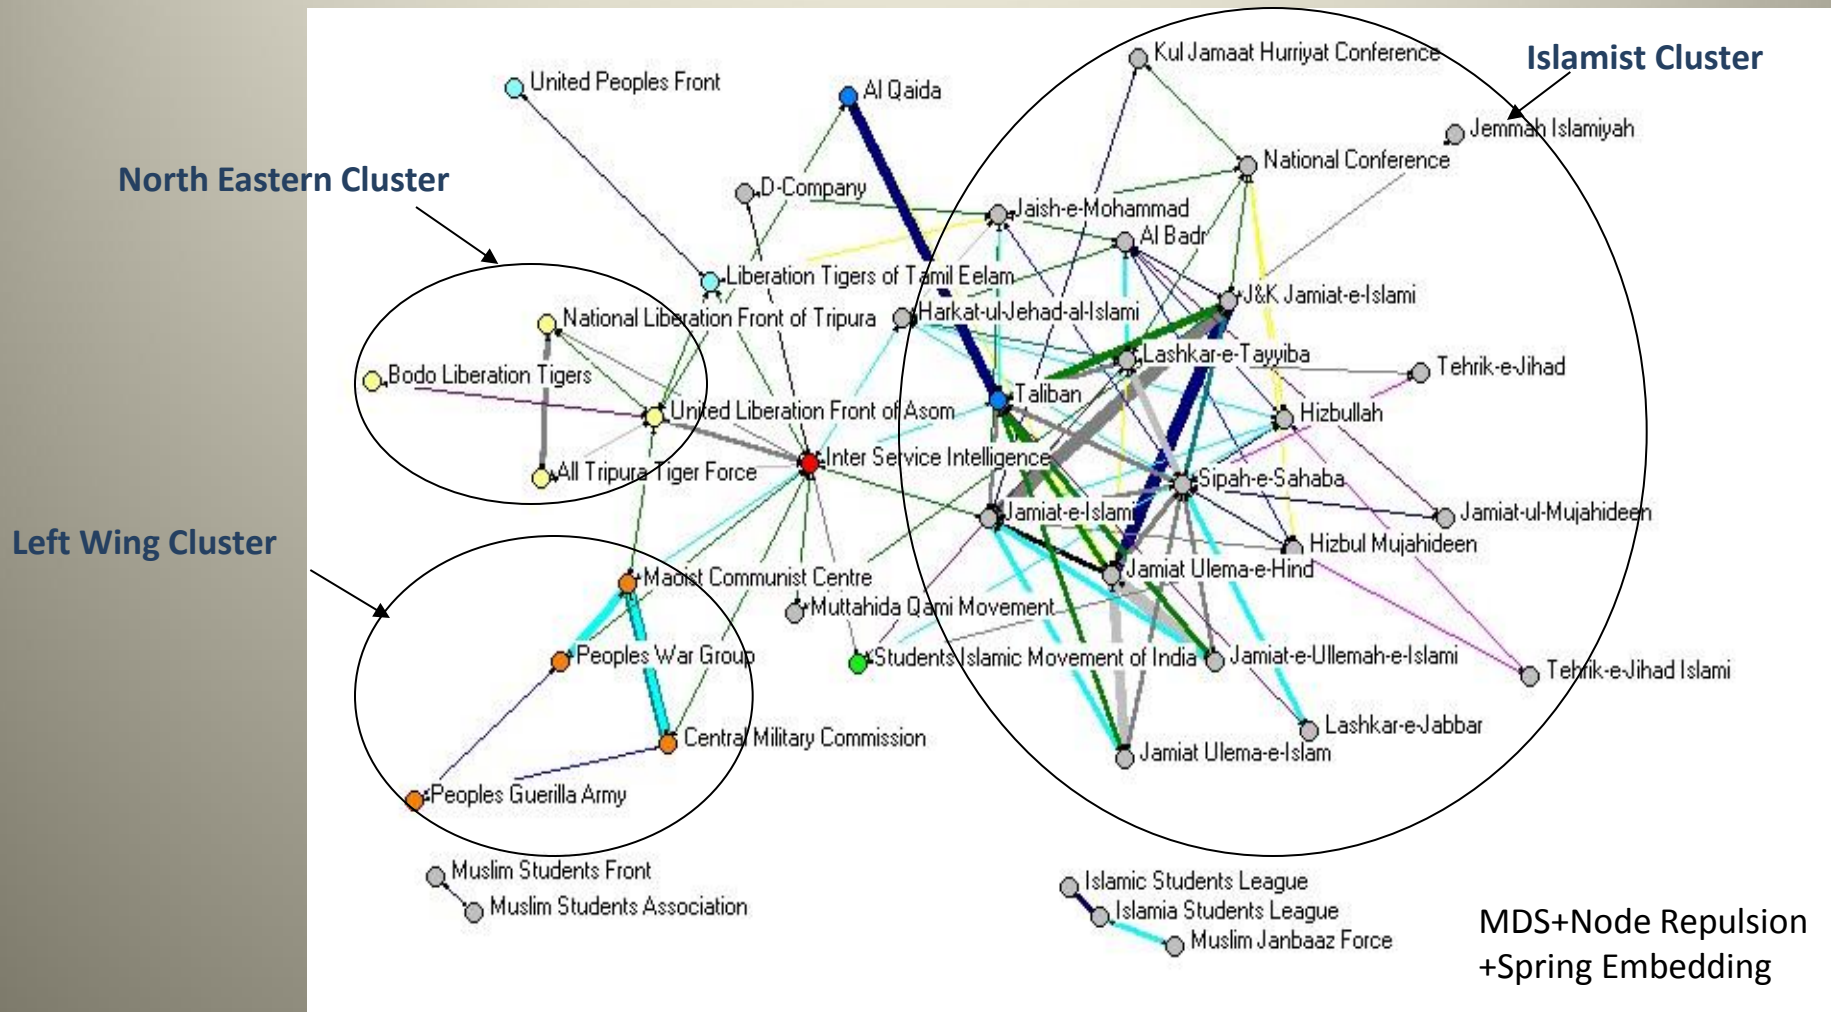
Islamist Cluster

North Eastern Cluster

Left Wing Cluster

United Peoples Front
Al Qaida
Kul Jamaat Hurriyat Conference
Jemmah Islamiyah
National Conference
D-Company
Jaish-e-Mohammad
Al Badr
Liberation Tigers of Tamil Eelam
J&K Jamiat-e-Islami
National Liberation Front of Tripura
Harkat-ul-Jehad-al-Islami
Lashkar-e-Tayyiba
Bodo Liberation Tigers
Tehrik-e-Jihad
Taliban
United Liberation Front of Asom
Hizbullah
Inter Service Intelligence
All Tripura Tiger Force
Sipah-e-Sahaba
Jamiat-e-Islami
Jamiat-ul-Mujahideen
Hizbul Mujahideen
Jamiat Ulema-e-Hind
Maoist Communist Centre
Muttahida Qami Movement
Peoples War Group
Students Islamic Movement of India
Jamiat-e-Ullemah-e-Islami
Tehrik-e-Jihad Islami
Lashkar-e-Jabbar
Central Military Commission
Jamiat Ulema-e-Islam
Peoples Guerilla Army
Muslim Students Front
Muslim Students Association
Islamic Students League
Islamia Students League
Muslim Janbaaz Force

MDS+Node Repulsion +Spring Embedding